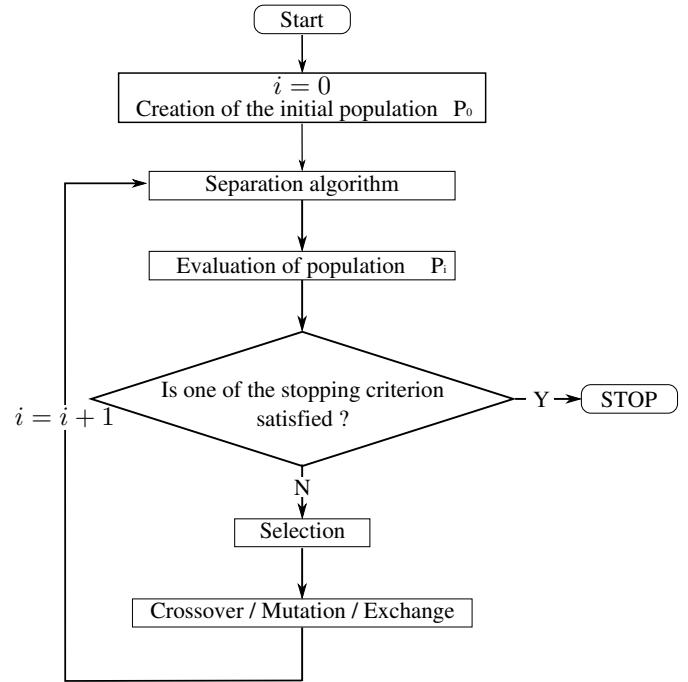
Start

$i = 0$
Creation of the initial population $P_0$

Separation algorithm

Evaluation of population $P_i$

Is one of the stopping criterion satisfied ?

Y

STOP

$i = i + 1$

N

Selection

Crossover / Mutation / Exchange